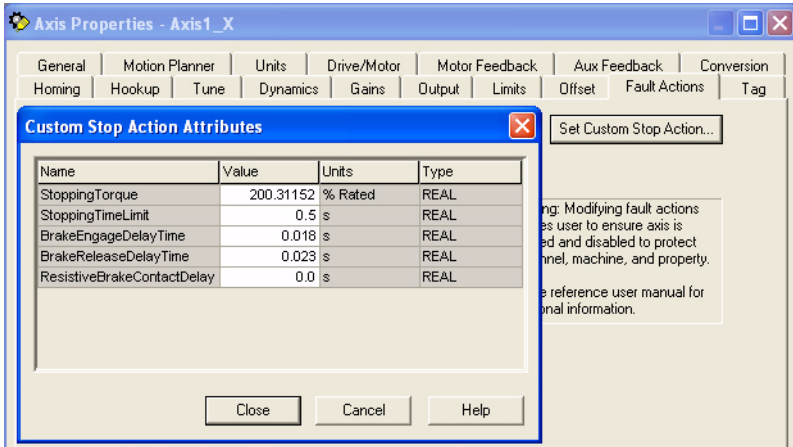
Axis Properties - Axis1_X

General | Motion Planner | Units | Drive/Motor | Motor Feedback | Aux Feedback | Conversion
Homing | Hookup | Tune | Dynamics | Gains | Output | Limits | Offset | Fault Actions | Tag

Custom Stop Action Attributes

| Name | Value | Units | Type |
|---|---|---|---|
| StoppingTorque | 200.31152 | % Rated | REAL |
| StoppingTimeLimit | 0.5 | s | REAL |
| BrakeEngageDelayTime | 0.018 | s | REAL |
| BrakeReleaseDelayTime | 0.023 | s | REAL |
| ResistiveBrakeContactDelay | 0.0 | s | REAL |

Close Cancel Help

Set Custom Stop Action...

ng: Modifying fault actions es user to ensure axis is ed and disabled to protect nnel, machine, and property.

e reference user manual for onal information.